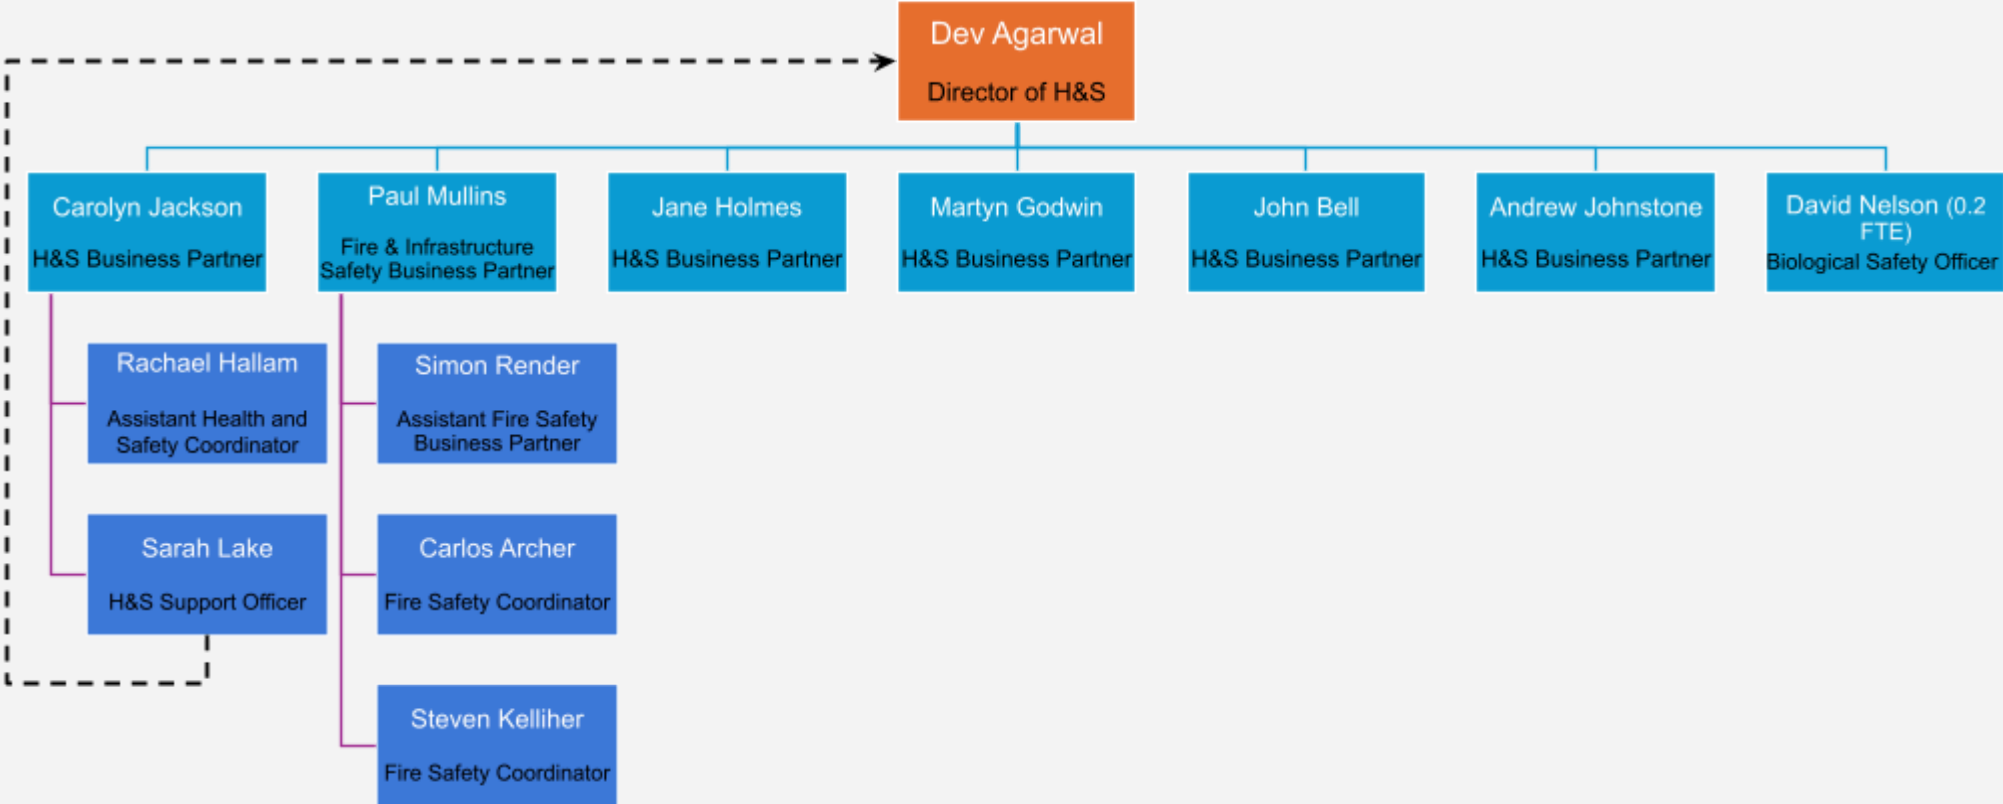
Dev Agarwal

Director of H&S

Carolyn Jackson

H&S Business Partner

Paul Mullins

Fire & Infrastructure Safety Business Partner

Jane Holmes

H&S Business Partner

Martyn Godwin

H&S Business Partner

John Bell

H&S Business Partner

Andrew Johnstone

H&S Business Partner

David Nelson (0.2 FTE)

Biological Safety Officer

Rachael Hallam

Assistant Health and Safety Coordinator

Sarah Lake

H&S Support Officer

Simon Render

Assistant Fire Safety Business Partner

Carlos Archer

Fire Safety Coordinator

Steven Kelliher

Fire Safety Coordinator